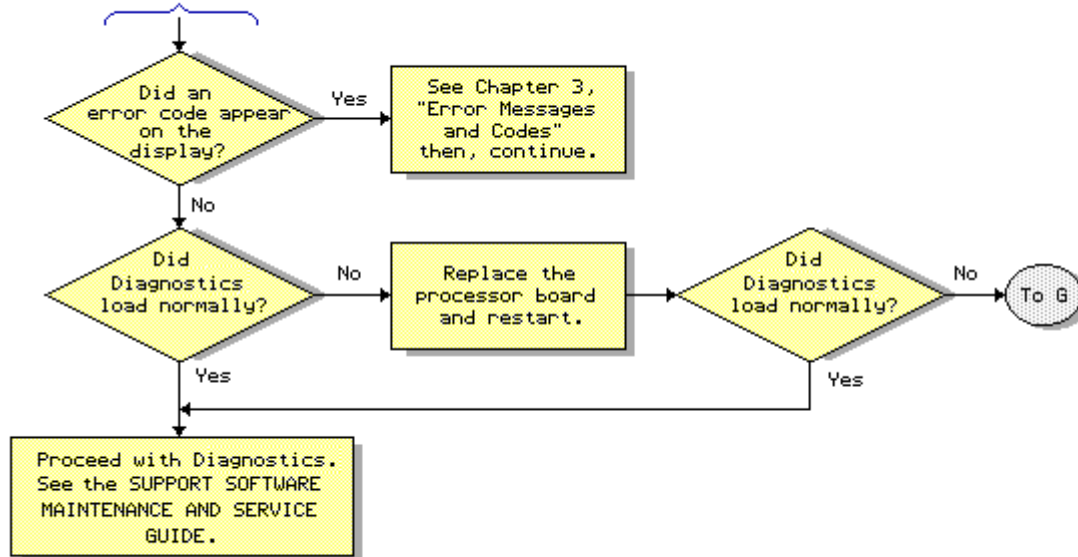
Did an error code appear on the display?

Yes

See Chapter 3, "Error Messages and Codes" then, continue.

No

Did Diagnostics load normally?

No

Replace the processor board and restart.

Did Diagnostics load normally?

No

To G

Yes

Yes

Proceed with Diagnostics. See the SUPPORT SOFTWARE MAINTENANCE AND SERVICE GUIDE.